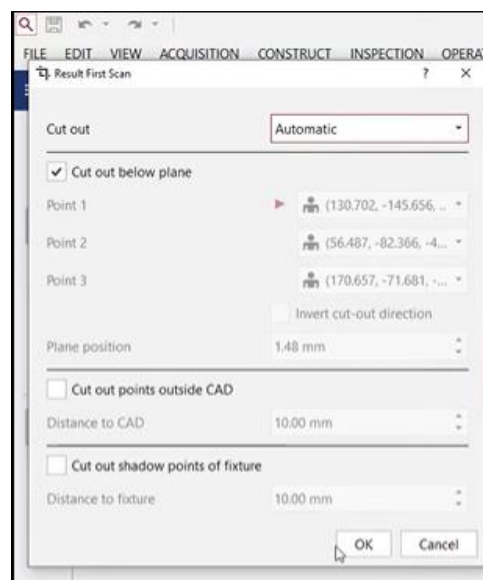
FILE EDIT VIEW ACQUISITION CONSTRUCT INSPECTION OPERA

Result First Scan ? ×

Cut out Automatic

Cut out below plane

Point 1 (130.702, -145.656, ...

Point 2 (56.487, -82.366, -4...

Point 3 (170.657, -71.681, -...

Invert cut-out direction

Plane position 1.48 mm

Cut out points outside CAD

Distance to CAD 10.00 mm

Cut out shadow points of fixture

Distance to fixture 10.00 mm

OK Cancel